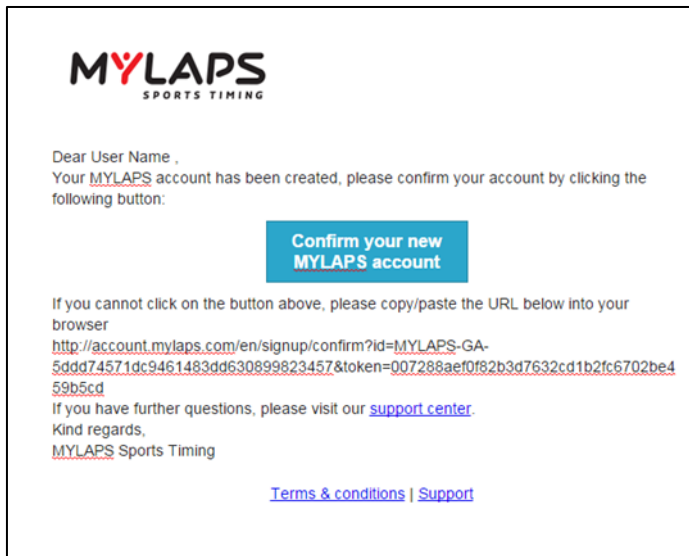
MYLAPS
SPORTS TIMING

Dear User Name ,
Your MYLAPS account has been created, please confirm your account by clicking the following button:

Confirm your new MYLAPS account

If you cannot click on the button above, please copy/paste the URL below into your browser
http://account.mylaps.com/en/signup/confirm?id=MYLAPS-GA-5ddd74571dc9461483dd630899823457&token=007288aef0f82b3d7632cd1b2fc6702be459b5cd
If you have further questions, please visit our support center.
Kind regards,
MYLAPS Sports Timing

Terms & conditions | Support